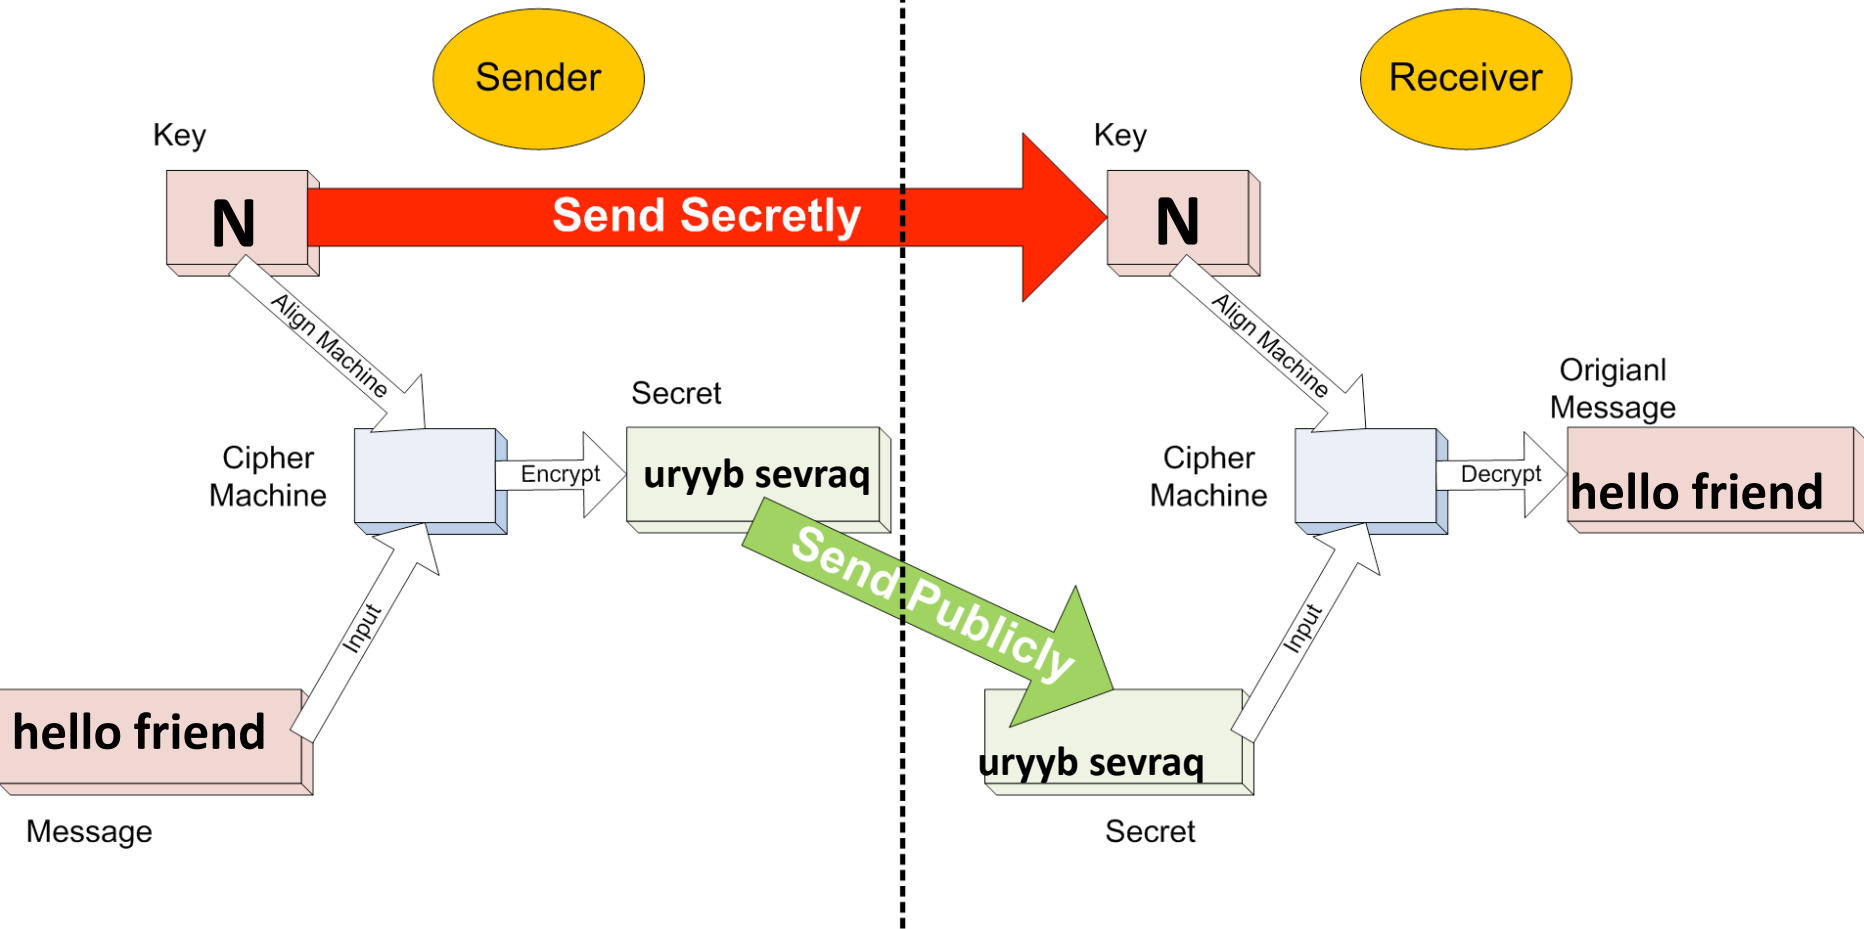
Sender

Receiver

Key

N

Send Secretly

Key

N

Align Machine

Align Machine

Secret

Origianl Message

Cipher Machine

Encrypt

uryyb sevraq

Cipher Machine

Decrypt

hello friend

Send Publicly

Input

Input

hello friend

uryyb sevraq

Message

Secret